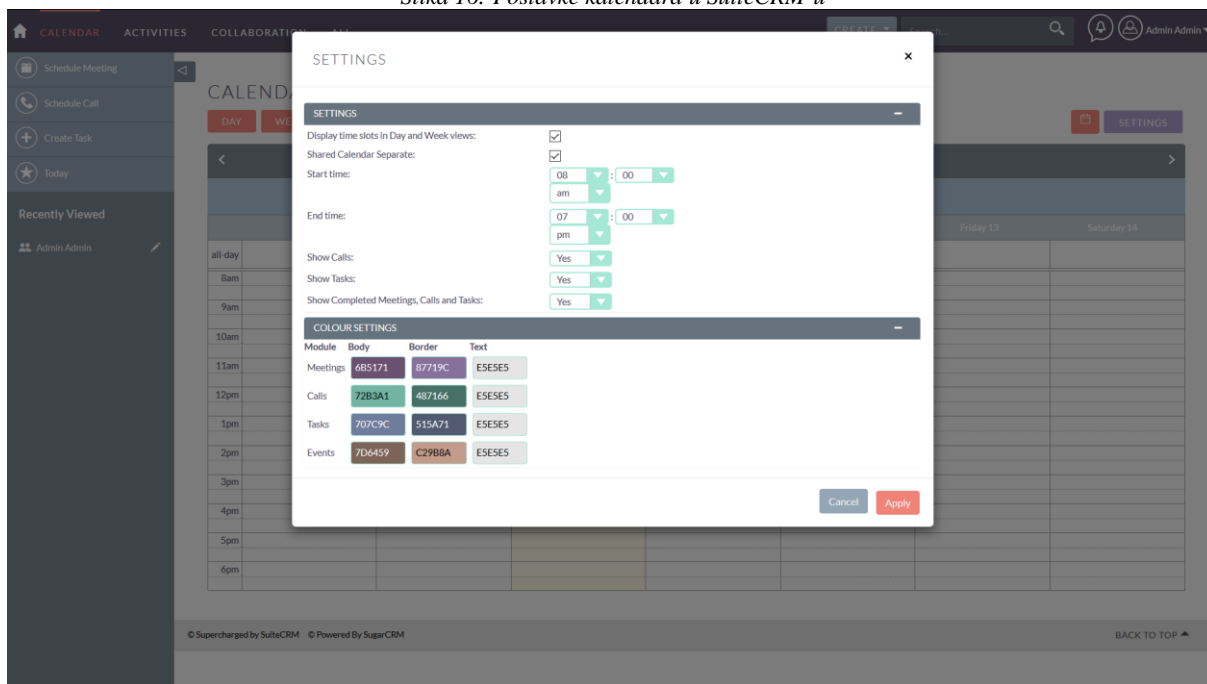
Slika 16: Postavke kalendara u SuiteCRM-u

CALENDAR ACTIVITIES COLLABORATION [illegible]

CREATE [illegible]

Admin Admin

Schedule Meeting
Schedule Call
Create Task
Today

Recently Viewed
Admin Admin

CALEND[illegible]
DAY WE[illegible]

SETTINGS

Friday 13
Saturday 14

all-day
8am
9am
10am
11am
12pm
1pm
2pm
3pm
4pm
5pm
6pm

SETTINGS
×

SETTINGS

Display time slots in Day and Week views:
Shared Calendar Separate:
Start time: 08 : 00 am
End time: 07 : 00 pm
Show Calls: Yes
Show Tasks: Yes
Show Completed Meetings, Calls and Tasks: Yes

COLOUR SETTINGS

| Module | Body | Border | Text |
|---|---|---|---|
| Meetings | 6B5171 | 87719C | E5E5E5 |
| Calls | 72B3A1 | 487166 | E5E5E5 |
| Tasks | 707C9C | 515A71 | E5E5E5 |
| Events | 7D6459 | C29B8A | E5E5E5 |

Cancel Apply

© Supercharged by SuiteCRM © Powered By SugarCRM

BACK TO TOP